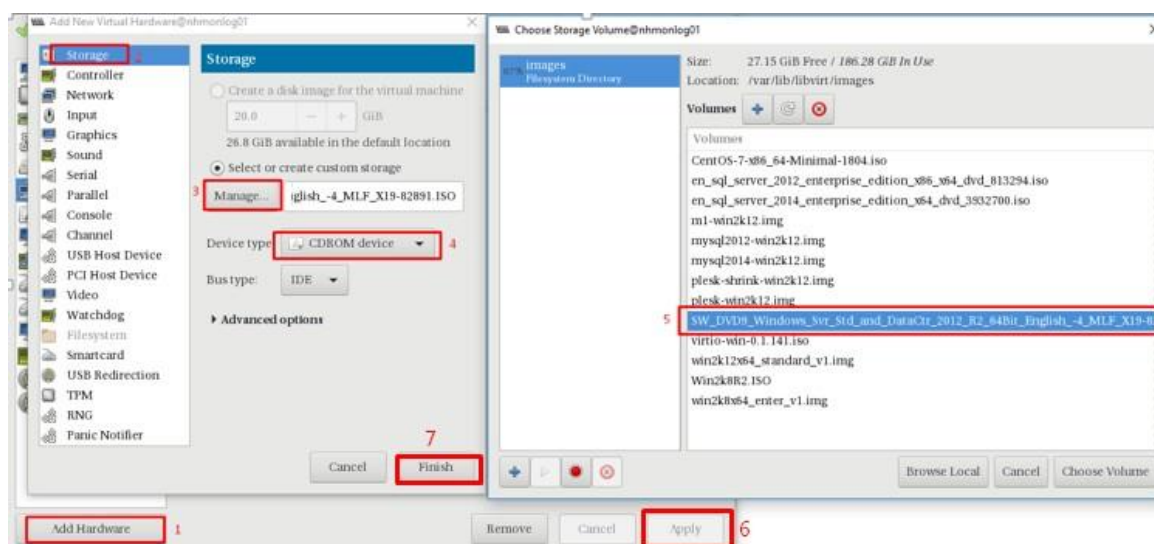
Add New Virtual Hardware@nhmonlog01

Storage 2
Controller
Network
Input
Graphics
Sound
Serial
Parallel
Console
Channel
USB Host Device
PCI Host Device
Video
Watchdog
Filesystem
Smartcard
USB Redirection
TPM
RNG
Panic Notifier

Storage

Create a disk image for the virtual machine
20.0 − + GiB
26.8 GiB available in the default location
Select or create custom storage
3 Manage... glish_-4_MLF_X19-82891.ISO
Device type CDROM device 4
Bus type: IDE
Advanced options

Cancel
7
Finish

Add Hardware 1

Remove Cancel Apply 6

Choose Storage Volume@nhmonlog01

images
Filesystem Directory

Size: 27.15 GiB Free / 186.28 GiB In Use
Location: /var/lib/libvirt/images
Volumes

Volumes
CentOS-7-x86_64-Minimal-1804.iso
en_sql_server_2012_enterprise_edition_x86_x64_dvd_813294.iso
en_sql_server_2014_enterprise_edition_x64_dvd_3932700.iso
m1-win2k12.img
mysql2012-win2k12.img
mysql2014-win2k12.img
plesk-shrink-win2k12.img
plesk-win2k12.img
5 SW_DVD9_Windows_Svr_Std_and_DataCtr_2012_R2_64Bit_English_-4_MLF_X19-8
virtio-win-0.1.141.iso
win2k12x64_standard_v1.img
Win2k8R2.ISO
win2k8x64_enter_v1.img

Browse Local Cancel Choose Volume